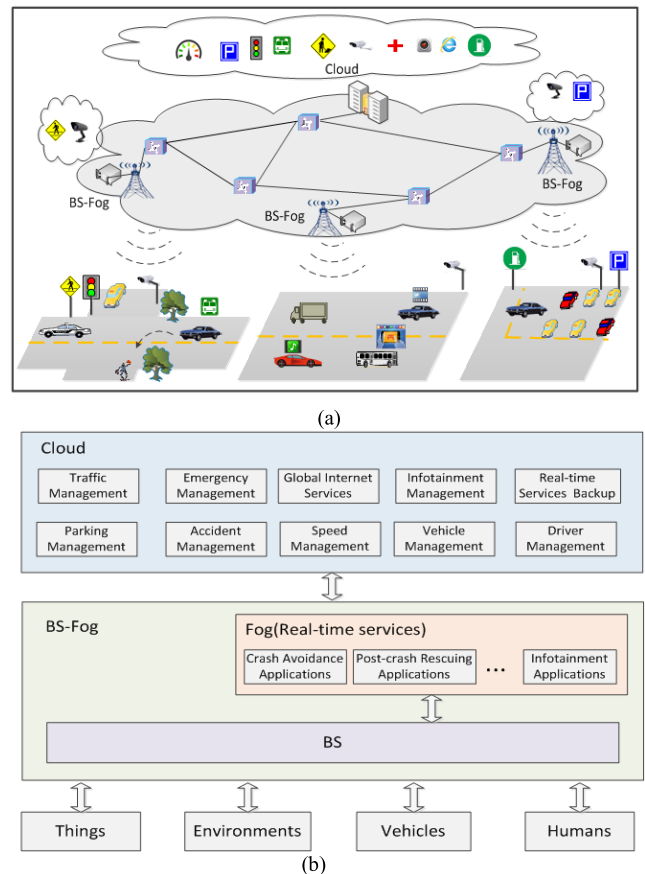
Cloud

BS-Fog

BS-Fog

BS-Fog

(a)

Cloud

Traffic Management

Emergency Management

Global Internet Services

Infotainment Management

Real-time Services Backup

Parking Management

Accident Management

Speed Management

Vehicle Management

Driver Management

BS-Fog

Fog(Real-time services)

Crash Avoidance Applications

Post-crash Rescuing Applications

...

Infotainment Applications

BS

Things

Environments

Vehicles

Humans

(b)